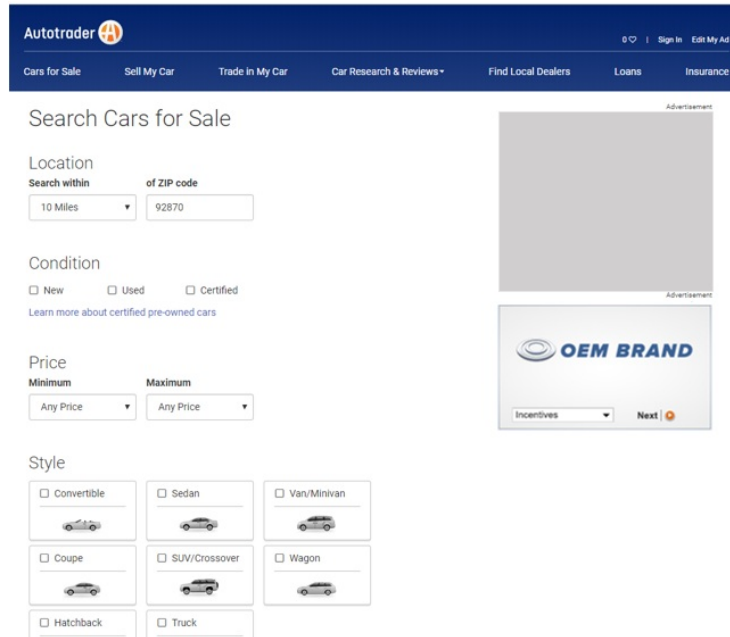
Autotrader

0 | Sign In Edit My Ad

Cars for Sale Sell My Car Trade in My Car Car Research & Reviews Find Local Dealers Loans Insurance

Search Cars for Sale

Location
Search within
10 Miles
of ZIP code
92870

Condition
New
Used
Certified
Learn more about certified pre-owned cars

Price
Minimum
Any Price
Maximum
Any Price

Style
Convertible
Sedan
Van/Minivan
Coupe
SUV/Crossover
Wagon
Hatchback
Truck

Advertisement

Advertisement

OEM BRAND

Incentives
Next